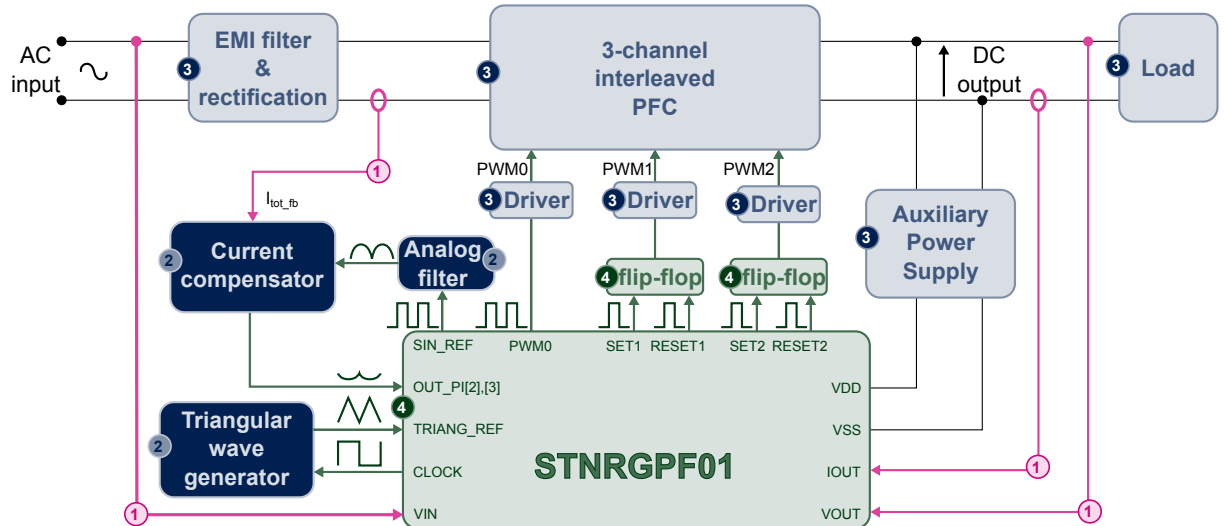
AC input

3 EMI filter & rectification

3 3-channel interleaved PFC

DC output

3 Load

1

$I_{tot\_fb}$

PWM0

3 Driver

PWM1

3 Driver

PWM2

3 Driver

3 Auxiliary Power Supply

2 Current compensator

Analog filter 2

4 flip-flop

4 flip-flop

SIN_REF

PWM0

SET1

RESET1

SET2

RESET2

OUT_PI[2],[3]

4

TRIANG_REF

CLOCK

VIN

VDD

VSS

IOUT

VOUT

2 Triangular wave generator

STNRGPF01

1

1

1